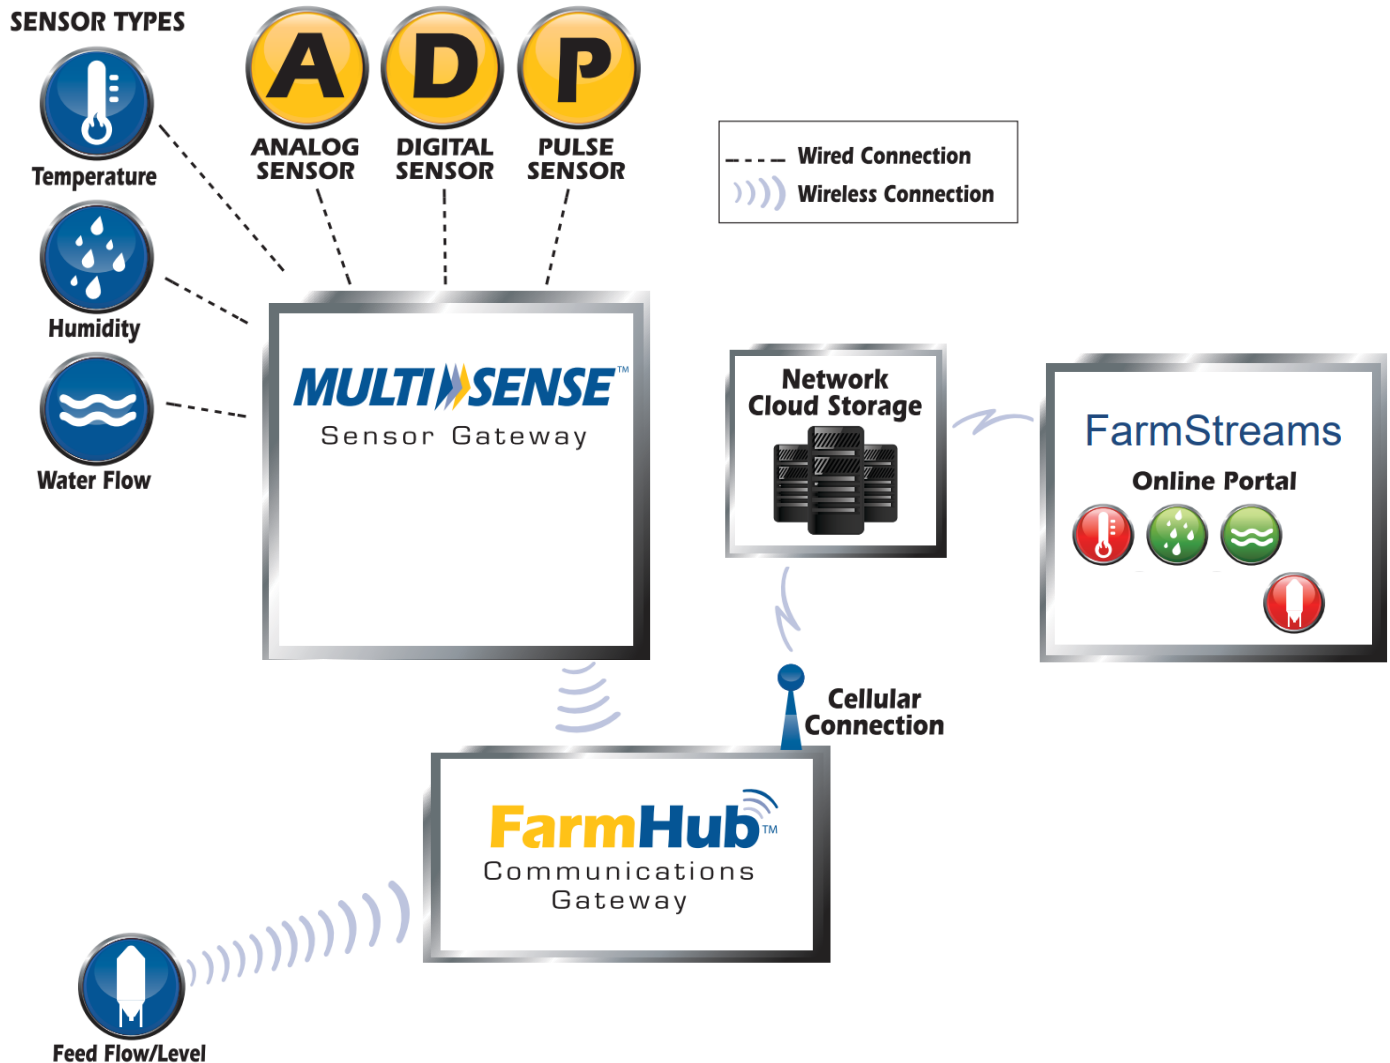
SENSOR TYPES

Temperature

Humidity

Water Flow

A
ANALOG SENSOR

D
DIGITAL SENSOR

P
PULSE SENSOR

Wired Connection
Wireless Connection

MULTI SENSE™
Sensor Gateway

Network Cloud Storage

FarmStreams
Online Portal

Cellular Connection

FarmHub™
Communications Gateway

Feed Flow/Level